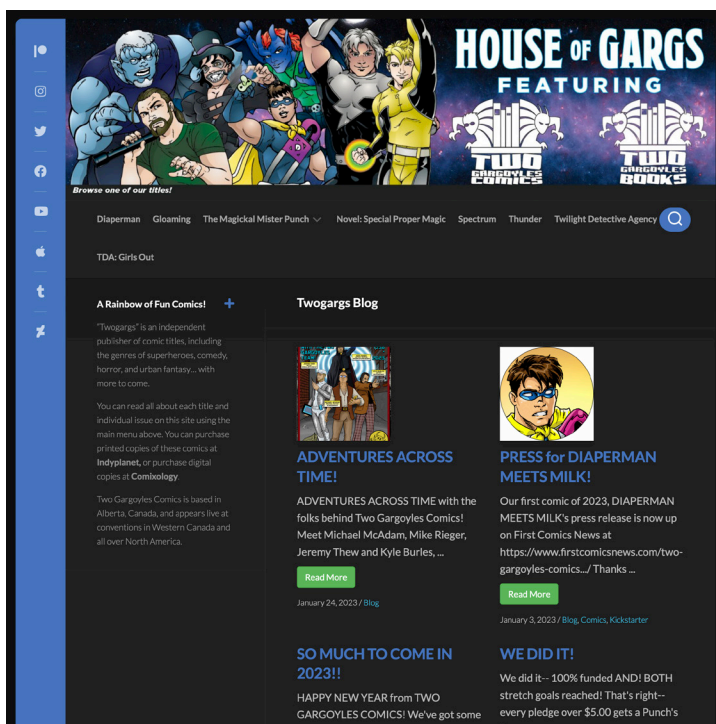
HOUSE OF GARGS
FEATURING
TWO GARGOYLES COMICS
TWO GARGOYLES BOOKS

Browse one of our titles!

Diaperman Gloaming The Magickal Mister Punch Novel: Special Proper Magic Spectrum Thunder Twilight Detective Agency
TDA: Girls Out

A Rainbow of Fun Comics! +

"Twogargs" is an independent publisher of comic titles, including the genres of superheroes, comedy, horror, and urban fantasy... with more to come.

You can read all about each title and individual issue on this site using the main menu above. You can purchase printed copies of these comics at indyplanet, or purchase digital copies at Comixology.

Two Gargoyles Comics is based in Alberta, Canada, and appears live at conventions in Western Canada and all over North America.

Twogargs Blog

ADVENTURES ACROSS TIME!

ADVENTURES ACROSS TIME with the folks behind Two Gargoyles Comics! Meet Michael McAdam, Mike Rieger, Jeremy Thew and Kyle Burles, ...

Read More

January 24, 2023 / Blog

PRESS for DIAPERMAN MEETS MILK!

Our first comic of 2023, DIAPERMAN MEETS MILK's press release is now up on First Comics News at https://www.firstcomicsnews.com/two-gargoyles-comics.../ Thanks ...

Read More

January 3, 2023 / Blog, Comics, Kickstarter

SO MUCH TO COME IN 2023!!

HAPPY NEW YEAR from TWO GARGOYLES COMICS! We've got some

WE DID IT!

We did it-- 100% funded AND! BOTH stretch goals reached! That's right-- every pledge over $5.00 gets a Punch's